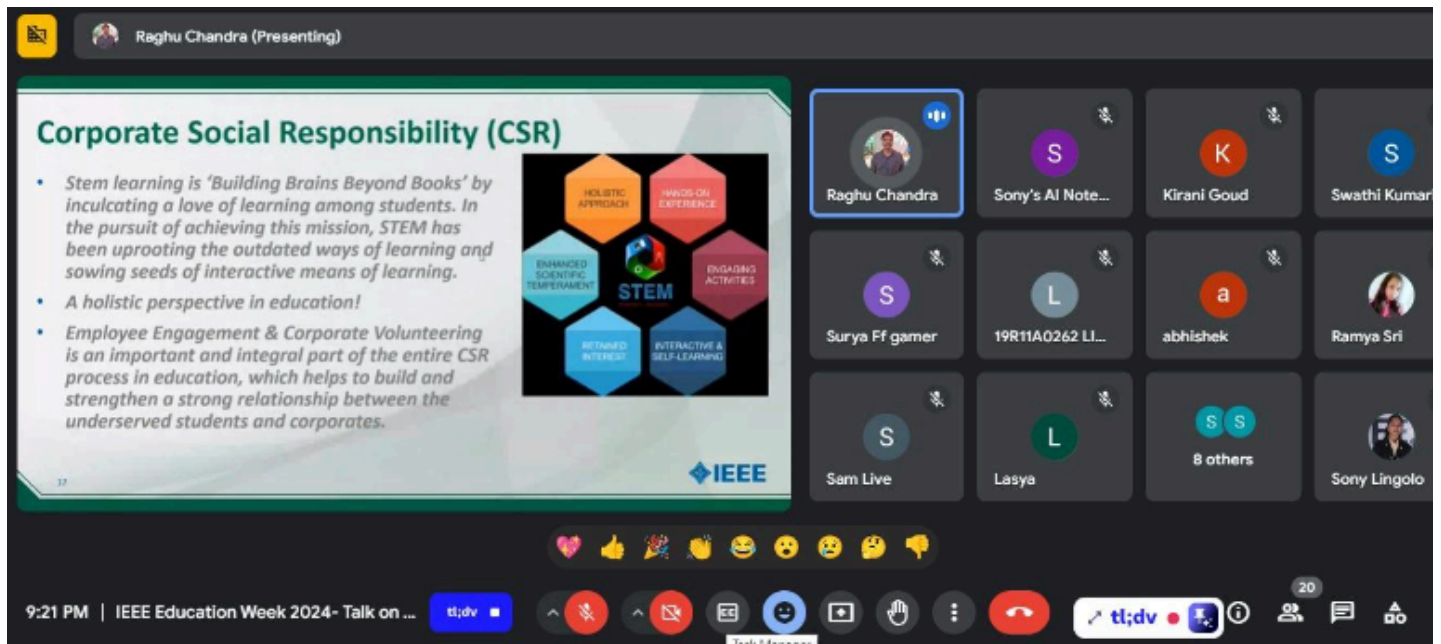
Raghu Chandra (Presenting)

Corporate Social Responsibility (CSR)

• Stem learning is 'Building Brains Beyond Books' by inculcating a love of learning among students. In the pursuit of achieving this mission, STEM has been uprooting the outdated ways of learning and sowing seeds of interactive means of learning.
• A holistic perspective in education!
• Employee Engagement & Corporate Volunteering is an important and integral part of the entire CSR process in education, which helps to build and strengthen a strong relationship between the underserved students and corporates.

HOLISTIC APPROACH
HANDS-ON EXPERIENCE
ENHANCED SCIENTIFIC TEMPERAMENT
STEM
ENGAGING ACTIVITIES
RETAINED INTEREST
INTERACTIVE & SELF-LEARNING

37

IEEE

Raghu Chandra
S
Sony's AI Note...
K
Kirani Goud
S
Swathi Kumari
S
Surya Ff gamer
L
19R11A0262 LI...
a
abhishek
Ramya Sri
S
Sam Live
L
Lasya
S S
8 others
Sony Lingolo

9:21 PM | IEEE Education Week 2024- Talk on ...
tl;dv
CC
tl;dv
20
Task Manager